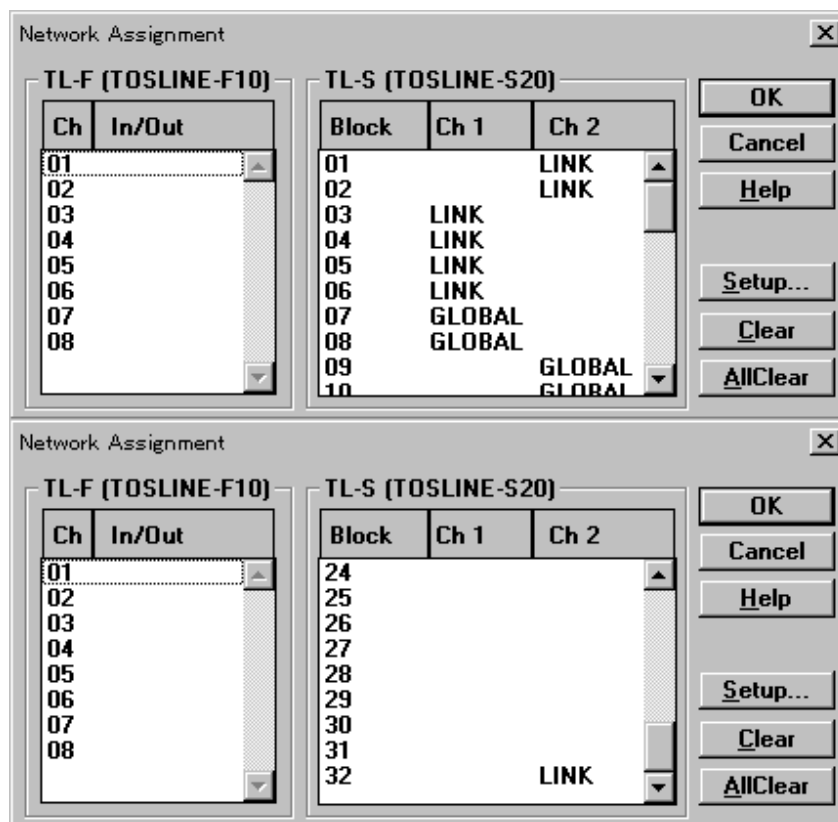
Network Assignment

TL-F (TOSLINE-F10)

| Ch | In/Out |
|---|---|
| 01 | |
| 02 | |
| 03 | |
| 04 | |
| 05 | |
| 06 | |
| 07 | |
| 08 | |

TL-S (TOSLINE-S20)

| Block | Ch 1 | Ch 2 |
|---|---|---|
| 01 | | LINK |
| 02 | | LINK |
| 03 | LINK | |
| 04 | LINK | |
| 05 | LINK | |
| 06 | LINK | |
| 07 | GLOBAL | |
| 08 | GLOBAL | |
| 09 | | GLOBAL |
| 10 | | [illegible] |

OK
Cancel
Help
Setup...
Clear
AllClear

Network Assignment

TL-F (TOSLINE-F10)

| Ch | In/Out |
|---|---|
| 01 | |
| 02 | |
| 03 | |
| 04 | |
| 05 | |
| 06 | |
| 07 | |
| 08 | |

TL-S (TOSLINE-S20)

| Block | Ch 1 | Ch 2 |
|---|---|---|
| 24 | | |
| 25 | | |
| 26 | | |
| 27 | | |
| 28 | | |
| 29 | | |
| 30 | | |
| 31 | | |
| 32 | | LINK |

OK
Cancel
Help
Setup...
Clear
AllClear